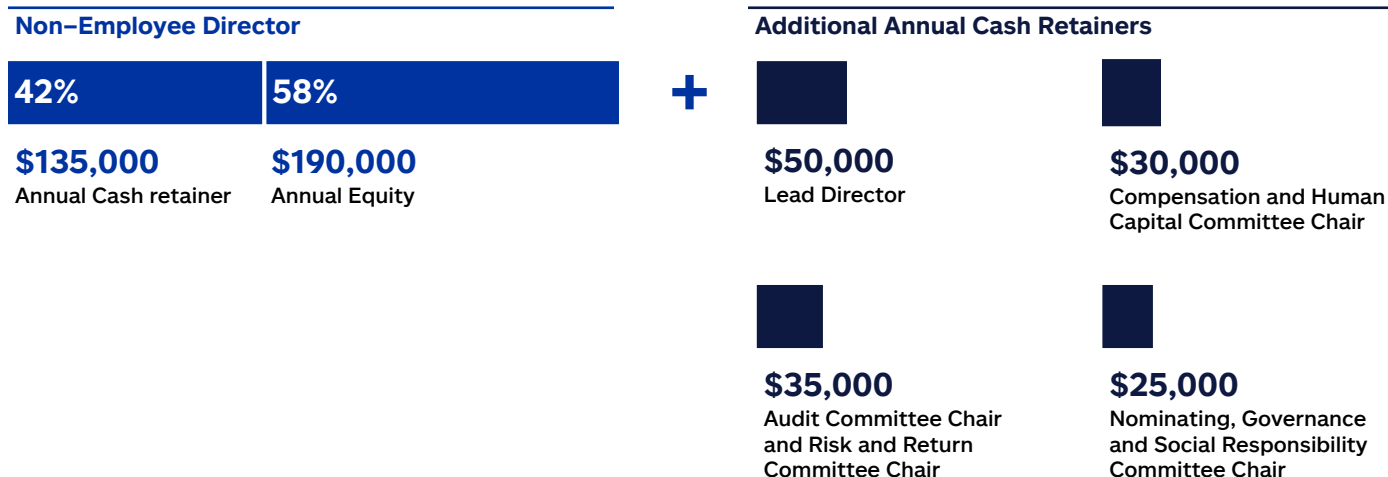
Non–Employee Director

42%

$135,000
Annual Cash retainer

58%

$190,000
Annual Equity

+

Additional Annual Cash Retainers

$50,000
Lead Director

$30,000
Compensation and Human Capital Committee Chair

$35,000
Audit Committee Chair and Risk and Return Committee Chair

$25,000
Nominating, Governance and Social Responsibility Committee Chair